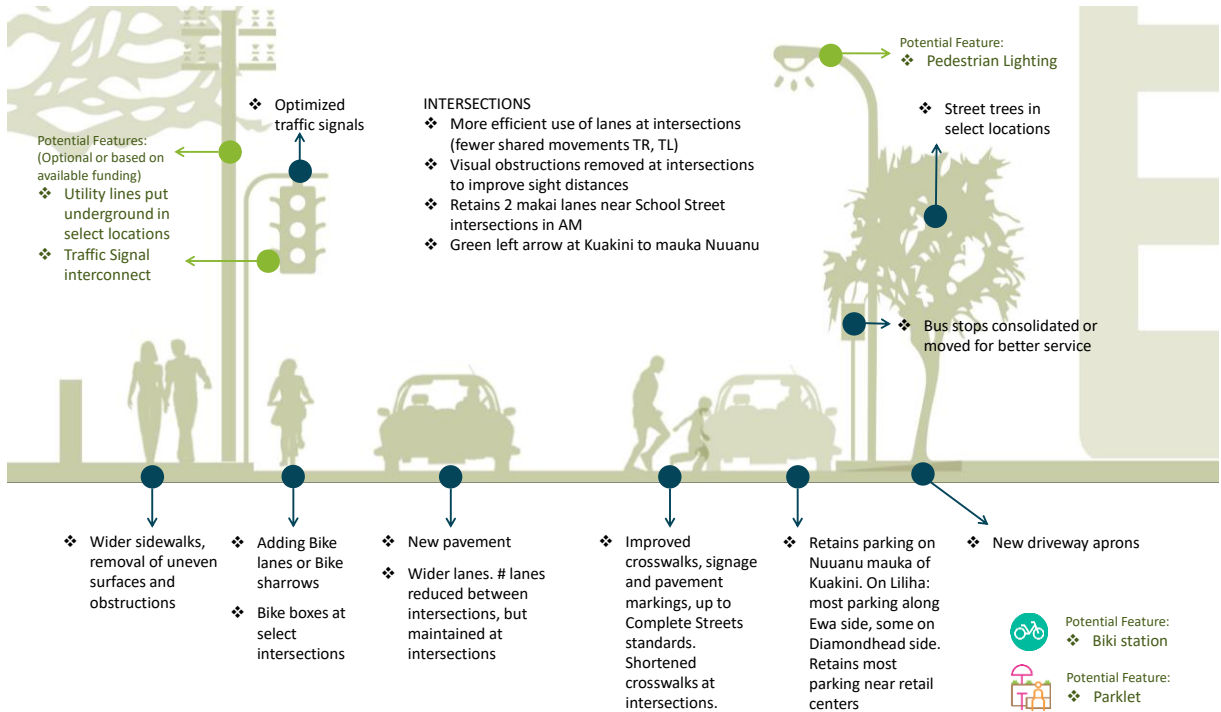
Potential Feature:
❖ Pedestrian Lighting

❖ Optimized traffic signals

INTERSECTIONS
❖ More efficient use of lanes at intersections (fewer shared movements TR, TL)
❖ Visual obstructions removed at intersections to improve sight distances
❖ Retains 2 makai lanes near School Street intersections in AM
❖ Green left arrow at Kuakini to mauka Nuuanu

❖ Street trees in select locations

Potential Features:
(Optional or based on available funding)
❖ Utility lines put underground in select locations
❖ Traffic Signal interconnect

❖ Bus stops consolidated or moved for better service

❖ Wider sidewalks, removal of uneven surfaces and obstructions

❖ Adding Bike lanes or Bike sharrows
❖ Bike boxes at select intersections

❖ New pavement
❖ Wider lanes. # lanes reduced between intersections, but maintained at intersections

❖ Improved crosswalks, signage and pavement markings, up to Complete Streets standards. Shortened crosswalks at intersections.

❖ Retains parking on Nuuanu mauka of Kuakini. On Liliha: most parking along Ewa side, some on Diamondhead side. Retains most parking near retail centers

❖ New driveway aprons

Potential Feature:
❖ Biki station

Potential Feature:
❖ Parklet